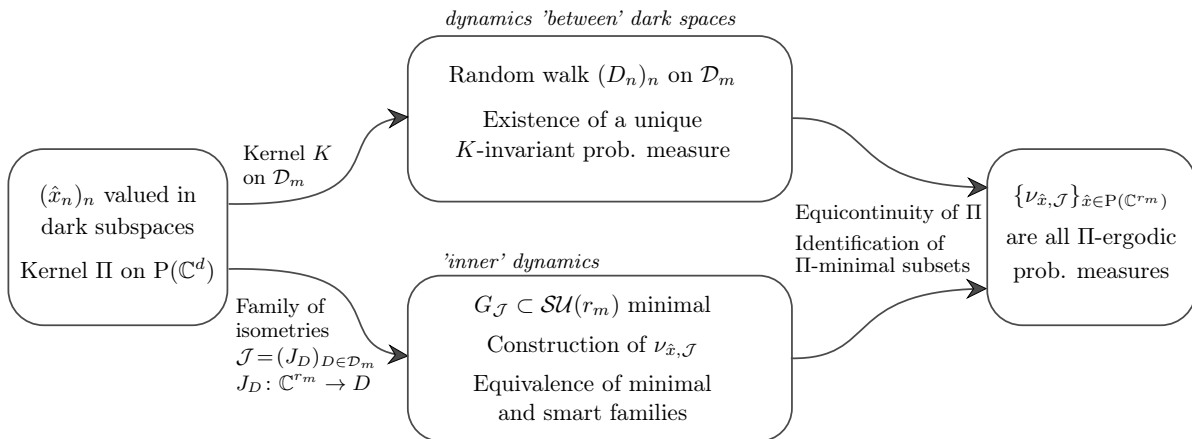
$(\hat{x}_n)_n$ valued in dark subspaces

Kernel $\Pi$ on $\mathrm{P}(\mathbb{C}^d)$

Kernel $K$ on $\mathcal{D}_m$

*dynamics 'between' dark spaces*

Random walk $(D_n)_n$ on $\mathcal{D}_m$

Existence of a unique $K$-invariant prob. measure

Family of isometries $\mathcal{J} = (J_D)_{D\in\mathcal{D}_m}$ $J_D\colon \mathbb{C}^{r_m} \to D$

*'inner' dynamics*

$G_{\mathcal{J}} \subset \mathcal{SU}(r_m)$ minimal

Construction of $\nu_{\hat{x},\mathcal{J}}$

Equivalence of minimal and smart families

Equicontinuity of $\Pi$

Identification of $\Pi$-minimal subsets

$\{\nu_{\hat{x},\mathcal{J}}\}_{\hat{x}\in\mathrm{P}(\mathbb{C}^{r_m})}$ are all $\Pi$-ergodic prob. measures